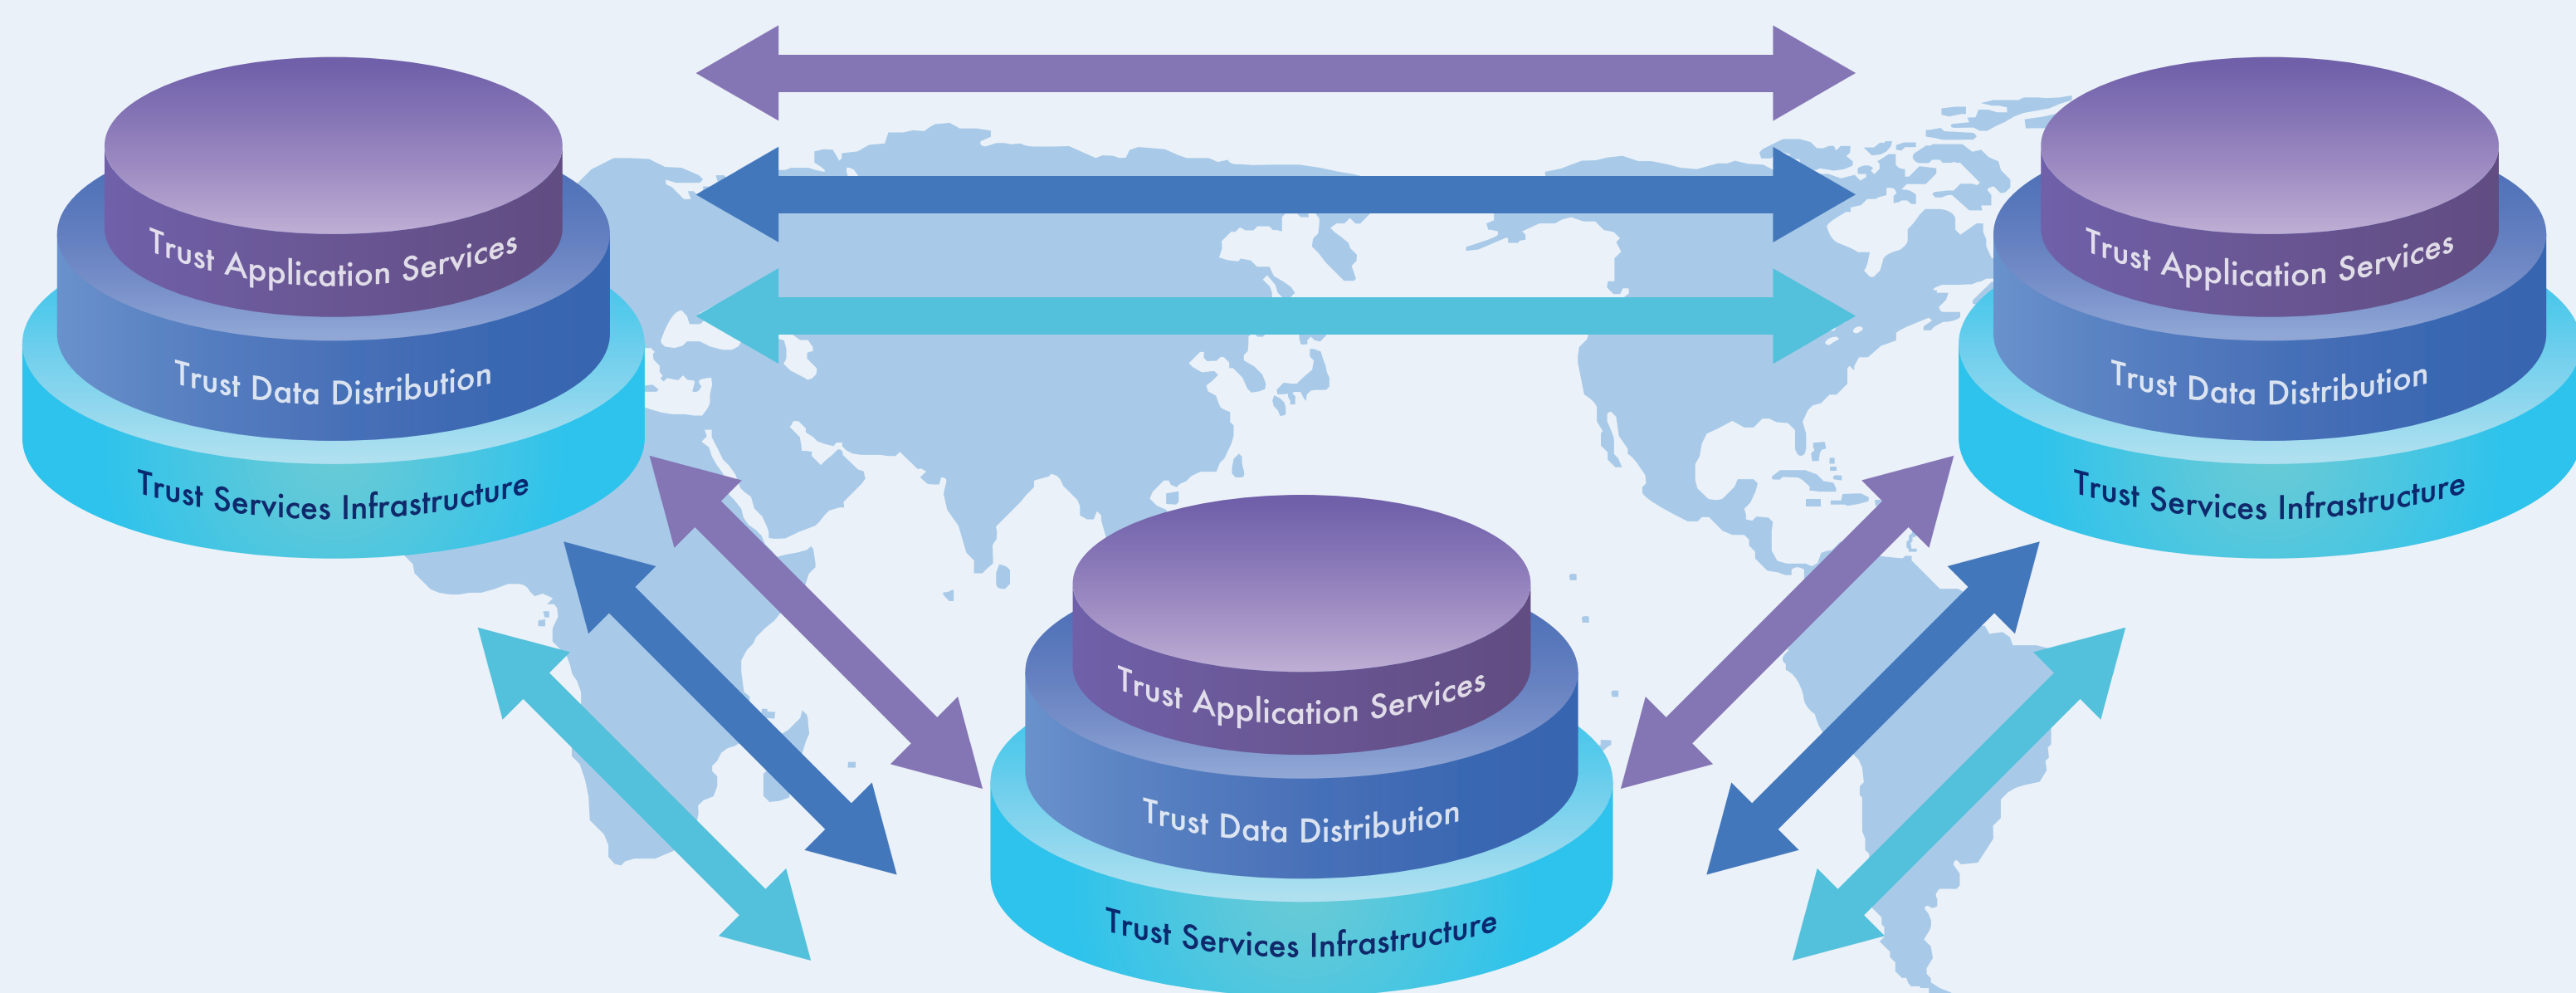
Trust Application Services
Trust Data Distribution
Trust Services Infrastructure

Trust Application Services
Trust Data Distribution
Trust Services Infrastructure

Trust Application Services
Trust Data Distribution
Trust Services Infrastructure